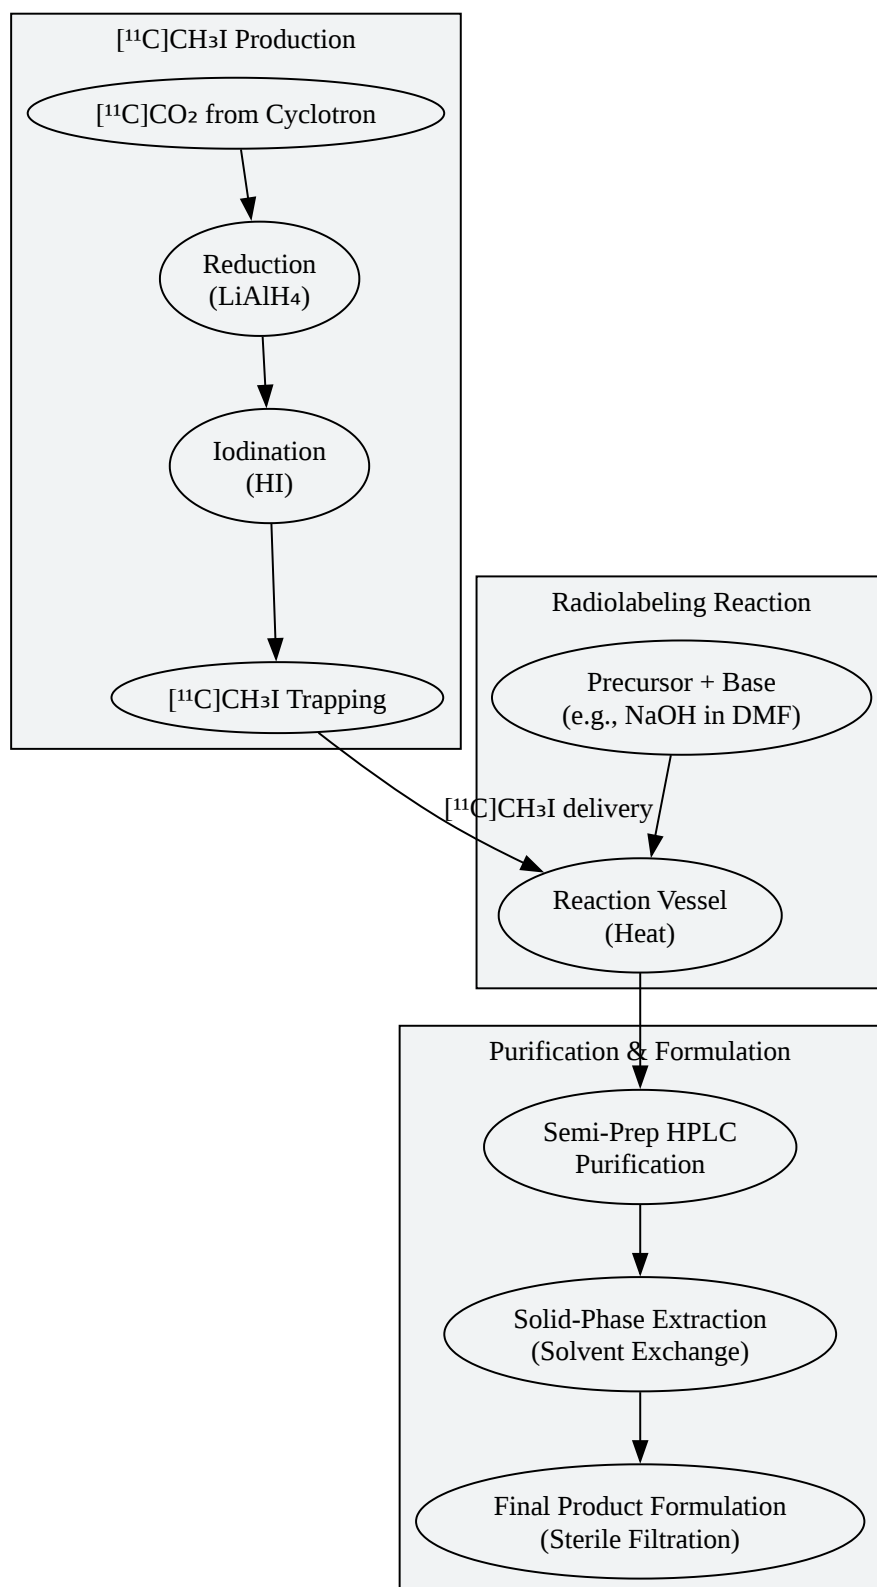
[$^{11}$C]CH$_3$I Production

[$^{11}$C]CO$_2$ from Cyclotron

Reduction (LiAlH$_4$)

Iodination (HI)

[$^{11}$C]CH$_3$I Trapping

Radiolabeling Reaction

Precursor + Base (e.g., NaOH in DMF)

[$^{11}$C]CH$_3$I delivery

Reaction Vessel (Heat)

Purification & Formulation

Semi-Prep HPLC Purification

Solid-Phase Extraction (Solvent Exchange)

Final Product Formulation (Sterile Filtration)